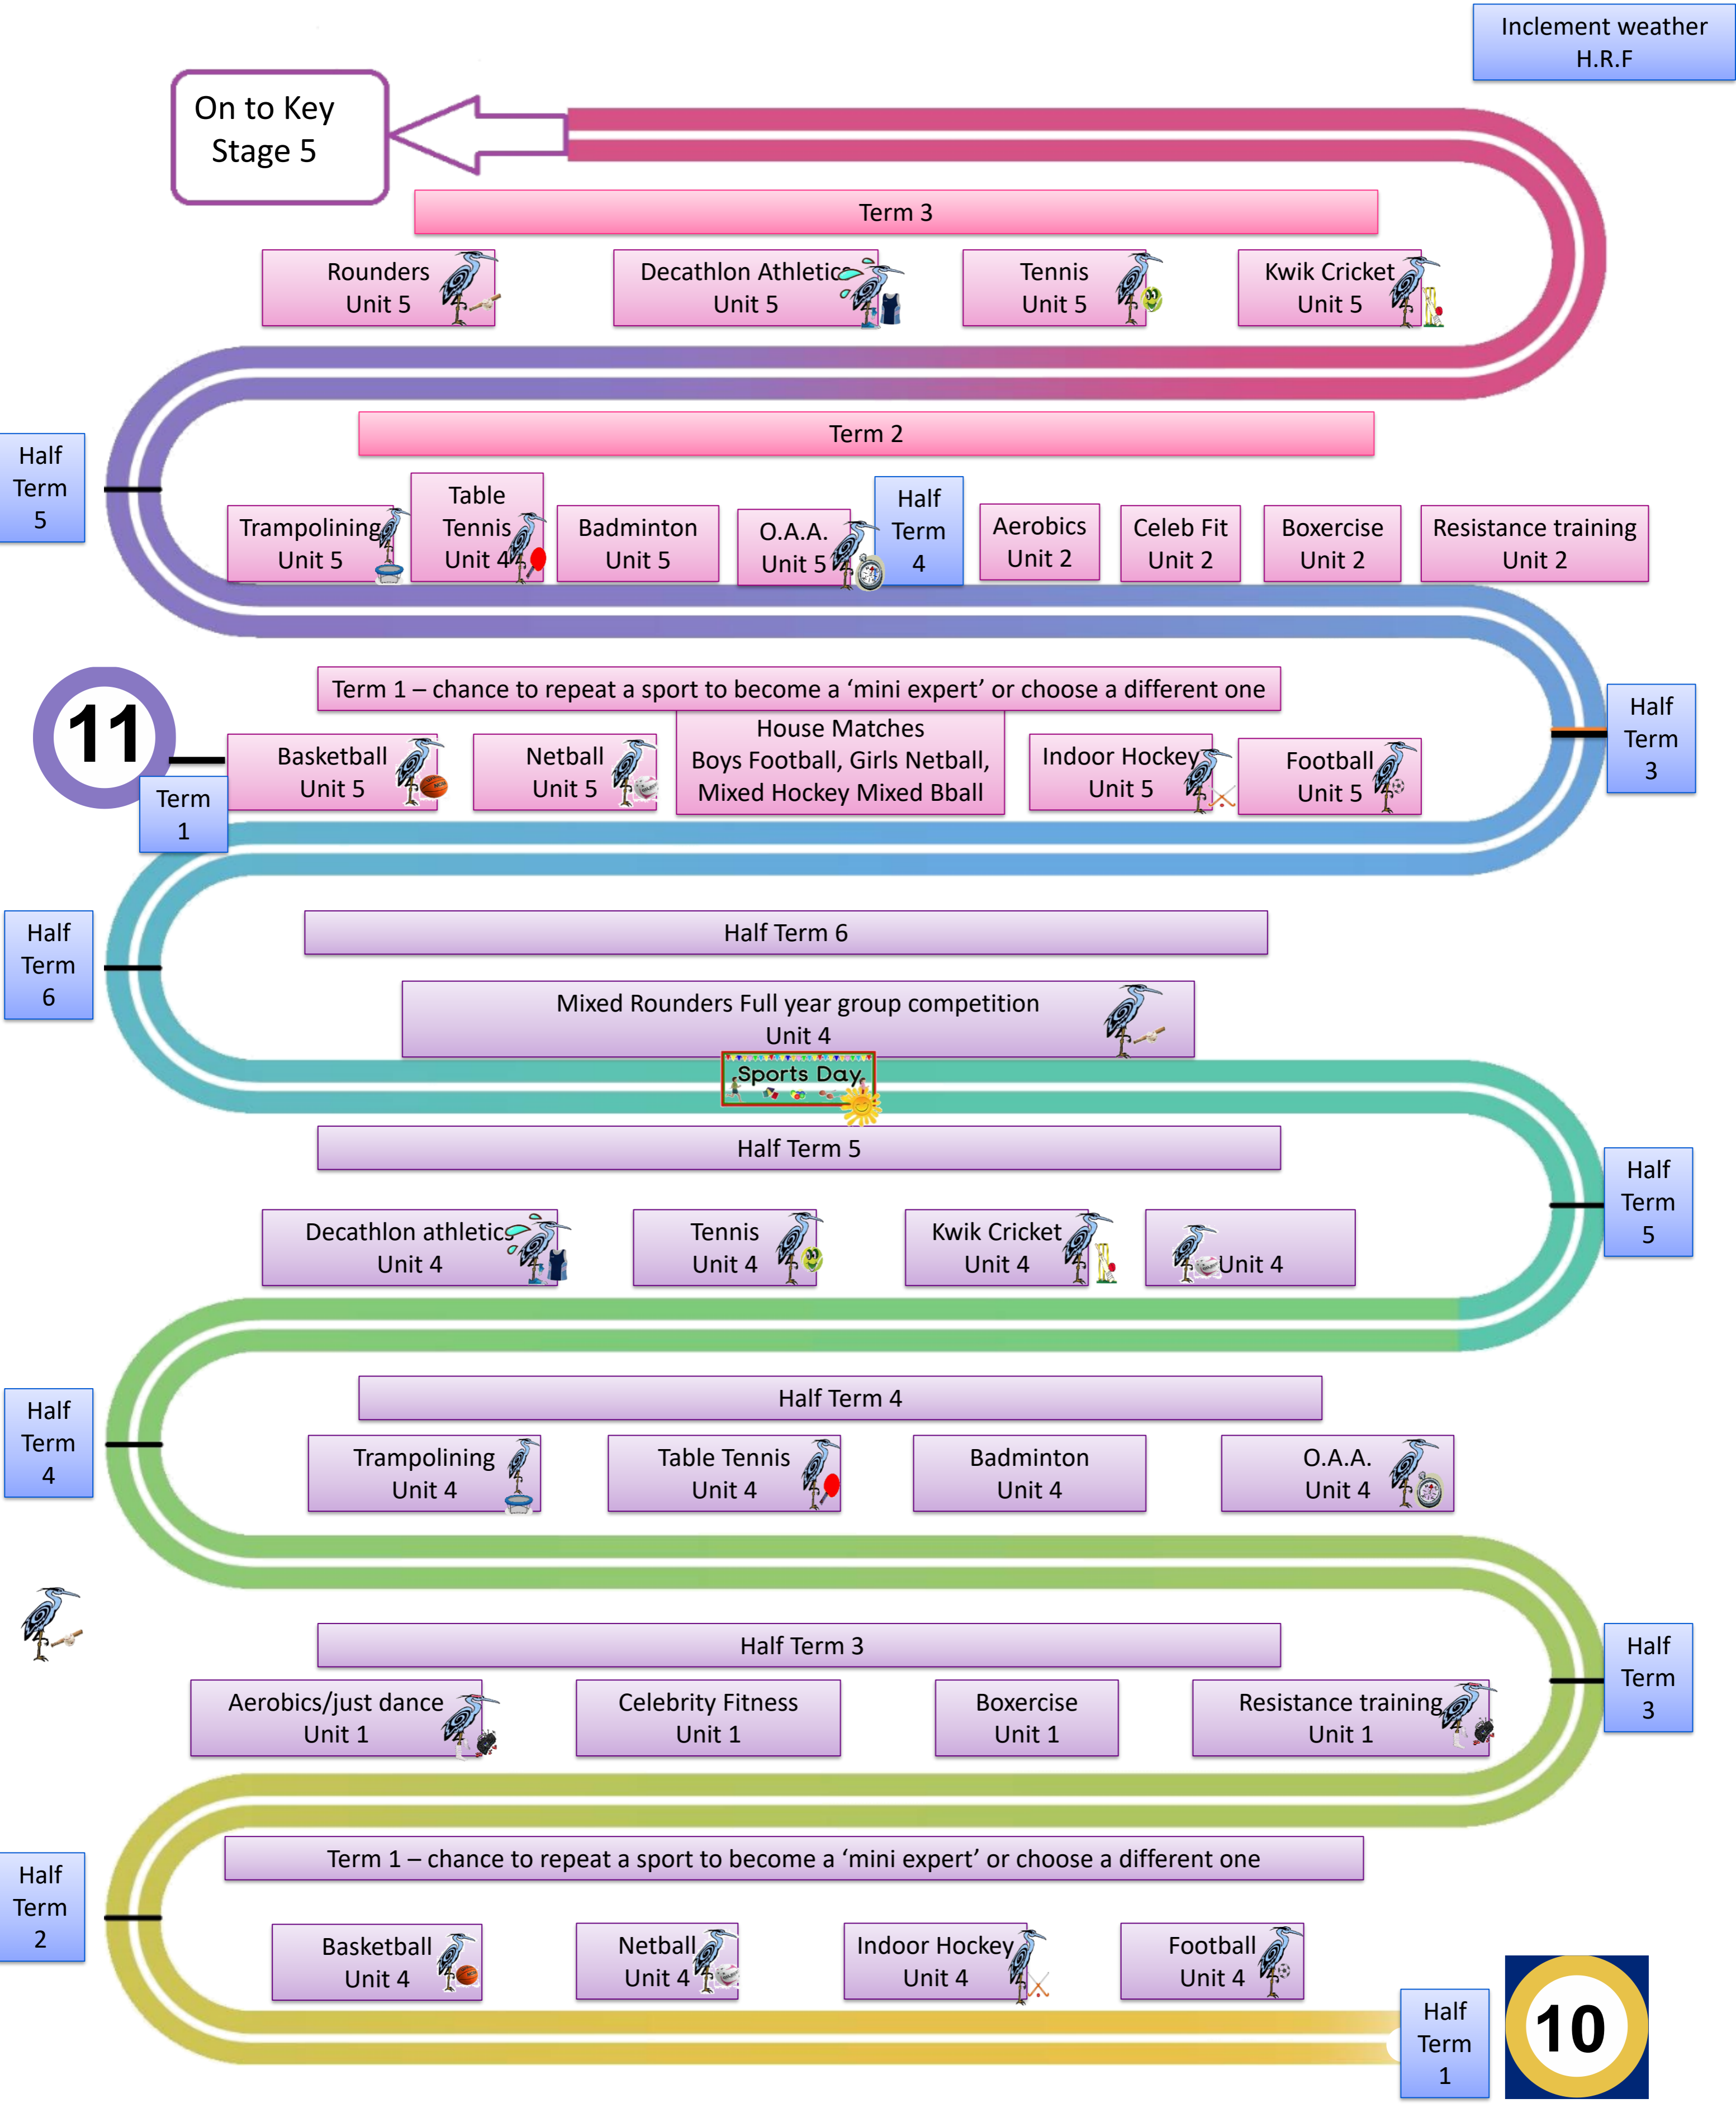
Inclement weather H.R.F

On to Key Stage 5

Term 3

Rounders Unit 5

Decathlon Athletics Unit 5

Tennis Unit 5

Kwik Cricket Unit 5

Half Term 5

Term 2

Trampolining Unit 5

Table Tennis Unit 4

Badminton Unit 5

O.A.A. Unit 5

Half Term 4

Aerobics Unit 2

Celeb Fit Unit 2

Boxercise Unit 2

Resistance training Unit 2

11

Term 1 – chance to repeat a sport to become a 'mini expert' or choose a different one

Half Term 3

Basketball Unit 5

Netball Unit 5

House Matches Boys Football, Girls Netball, Mixed Hockey Mixed Bball

Indoor Hockey Unit 5

Football Unit 5

Term 1

Half Term 6

Half Term 6

Mixed Rounders Full year group competition Unit 4

Sports Day

Half Term 5

Half Term 5

Decathlon athletics Unit 4

Tennis Unit 4

Kwik Cricket Unit 4

Unit 4

Half Term 4

Half Term 4

Trampolining Unit 4

Table Tennis Unit 4

Badminton Unit 4

O.A.A. Unit 4

Half Term 3

Half Term 3

Aerobics/just dance Unit 1

Celebrity Fitness Unit 1

Boxercise Unit 1

Resistance training Unit 1

Half Term 2

Term 1 – chance to repeat a sport to become a 'mini expert' or choose a different one

Basketball Unit 4

Netball Unit 4

Indoor Hockey Unit 4

Football Unit 4

Half Term 1

10